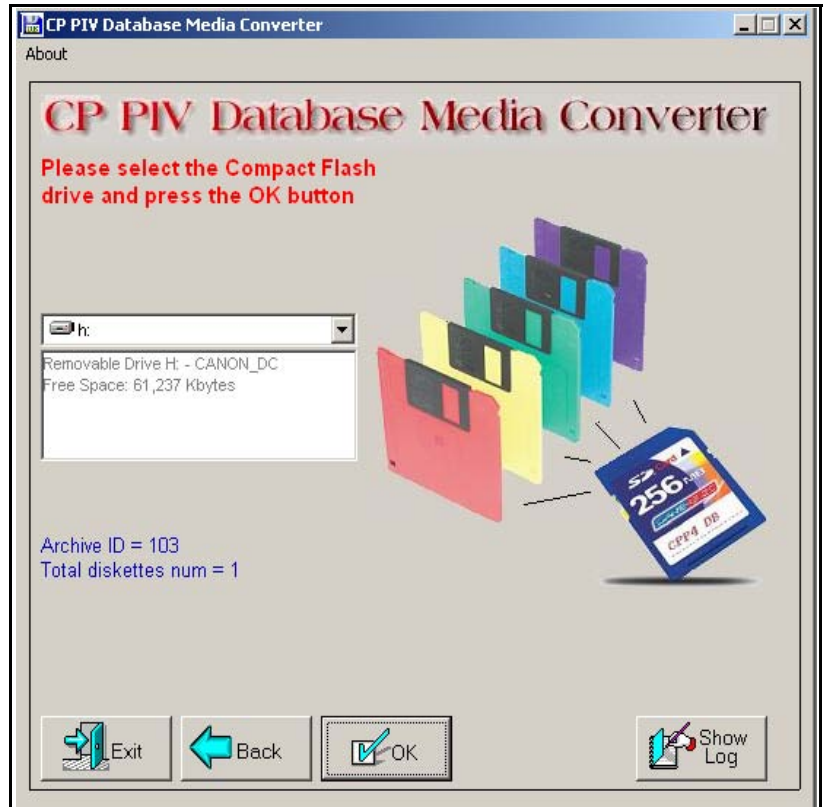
CP PIV Database Media Converter

About

CP PIV Database Media Converter

Please select the Compact Flash drive and press the OK button

h:

Removable Drive H: - CANON_DC
Free Space: 61,237 Kbytes

SD 256 MB
CPP4 DB

Archive ID = 103
Total diskettes num = 1

Exit

Back

OK

Show Log